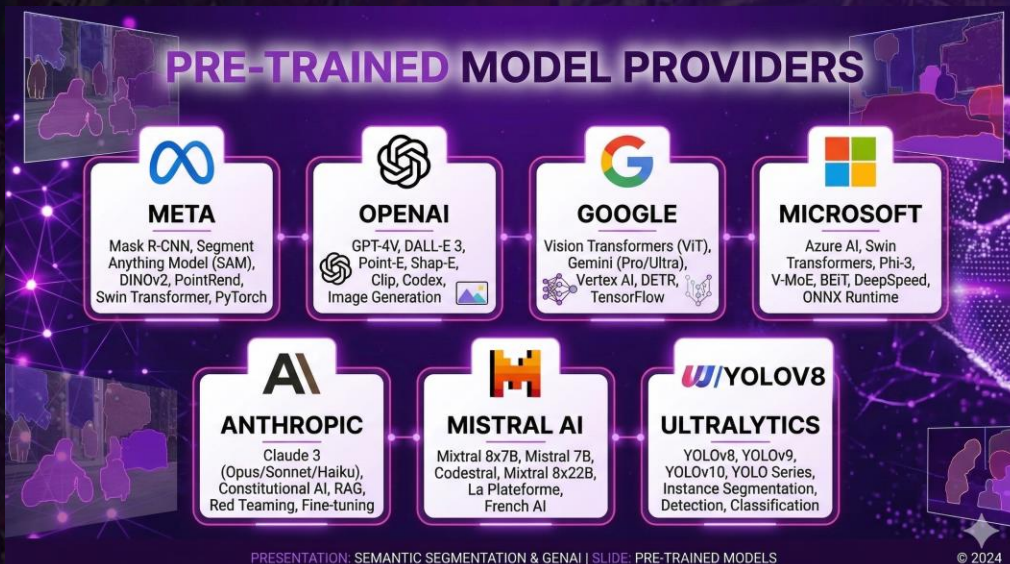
PRE-TRAINED MODEL PROVIDERS

META
Mask R-CNN, Segment Anything Model (SAM), DINOv2, PointRend, Swin Transformer, PyTorch

OPENAI
GPT-4V, DALL-E 3, Point-E, Shap-E, Clip, Codex, Image Generation

GOOGLE
Vision Transformers (ViT), Gemini (Pro/Ultra), Vertex AI, DETR, TensorFlow

MICROSOFT
Azure AI, Swin Transformers, Phi-3, V-MoE, BEiT, DeepSpeed, ONNX Runtime

ANTHROPIC
Claude 3 (Opus/Sonnet/Haiku), Constitutional AI, RAG, Red Teaming, Fine-tuning

MISTRAL AI
Mixtral 8x7B, Mistral 7B, Codestral, Mixtral 8x22B, La Plateforme, French AI

YOLOV8
ULTRALYTICS
YOLOv8, YOLOv9, YOLOv10, YOLO Series, Instance Segmentation, Detection, Classification

PRESENTATION: SEMANTIC SEGMENTATION & GENAI | SLIDE: PRE-TRAINED MODELS
© 2024